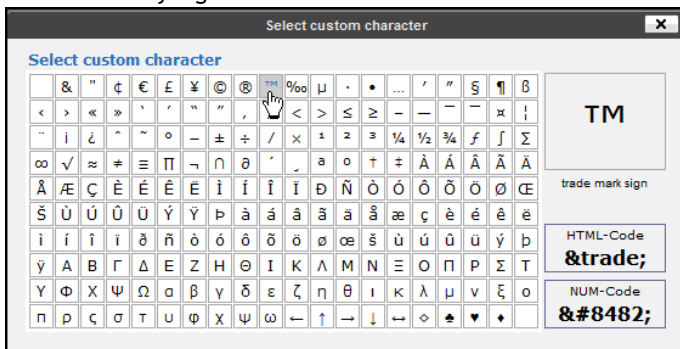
Select custom character

Select custom character

| | & | " | ¢ | € | £ | ¥ | © | ® | ™ | ‰ | µ | · | • | … | ′ | ″ | § | ¶ | ß |
|---|---|---|---|---|---|---|---|---|---|---|---|---|---|---|---|---|---|---|---|
| ‹ | › | « | » | ' | ' | " | " | ‚ | „ | < | > | ≤ | ≥ | – | — | ¯ | ‾ | ¤ | ¦ |
| ¨ | ¡ | ¿ | ˆ | ˜ | ° | − | ± | ÷ | ⁄ | × | ¹ | ² | ³ | ¼ | ½ | ¾ | ƒ | ∫ | ∑ |
| ∞ | √ | ≈ | ≠ | ≡ | ∏ | ¬ | ∩ | ∂ | ´ | ¸ | ª | º | † | ‡ | À | Á | Â | Ã | Ä |
| Å | Æ | Ç | È | É | Ê | Ë | Ì | Í | Î | Ï | Ð | Ñ | Ò | Ó | Ô | Õ | Ö | Ø | Œ |
| Š | Ù | Ú | Û | Ü | Ý | Ÿ | Þ | à | á | â | ã | ä | å | æ | ç | è | é | ê | ë |
| ì | í | î | ï | ð | ñ | ò | ó | ô | õ | ö | ø | œ | š | ù | ú | û | ü | ý | þ |
| ÿ | Α | Β | Γ | Δ | Ε | Ζ | Η | Θ | Ι | Κ | Λ | Μ | Ν | Ξ | Ο | Π | Ρ | Σ | Τ |
| Υ | Φ | Χ | Ψ | Ω | α | β | γ | δ | ε | ζ | η | θ | ι | κ | λ | μ | ν | ξ | ο |
| π | ρ | ς | σ | τ | υ | φ | χ | ψ | ω | ← | ↑ | → | ↓ | ↔ | ◊ | ♠ | ♥ | ♦ | |

TM

trade mark sign

HTML-Code
&trade;

NUM-Code
&#8482;